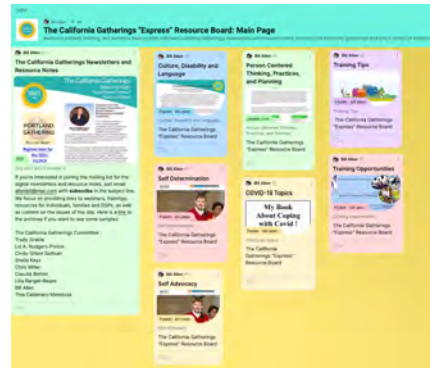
The California Gatherings "Express" Resource Board: Main Page

Bill Allen

The California Gatherings Newsletters and Resource Notes

The California Gatherings

PORTLAND GATHERING

If you're interested in joining the mailing list for the digital newsletters and resource notes, just email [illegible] with subscribe in the subject line. We focus on providing links to webinars, trainings, resources for individuals, families and DSPs, as well as content on the issues of the day. Here is a link to the archives if you want to see some samples.

The California Gatherings Committee
Trudy Grable
Liz A. Rodgers Prince
Cindy Gillett Sullivan
Sheila Keys
Chris Miller
Claudia Bolton
Lilia Rangel-Reyes
Bill Allen
Tina Calderaro-Mendoza

Bill Allen
Culture, Disability and Language
The California Gatherings "Express" Resource Board

Bill Allen
Self Determination
The California Gatherings "Express" Resource Board

Bill Allen
Self Advocacy
The California Gatherings "Express" Resource Board

Bill Allen
Person Centered Thinking, Practices, and Planning
The California Gatherings "Express" Resource Board

Bill Allen
COVID-19 Topics
My Book About Coping with Covid!
The California Gatherings "Express" Resource Board

Bill Allen
Training Tips

Bill Allen
Training Opportunities
The California Gatherings "Express" Resource Board